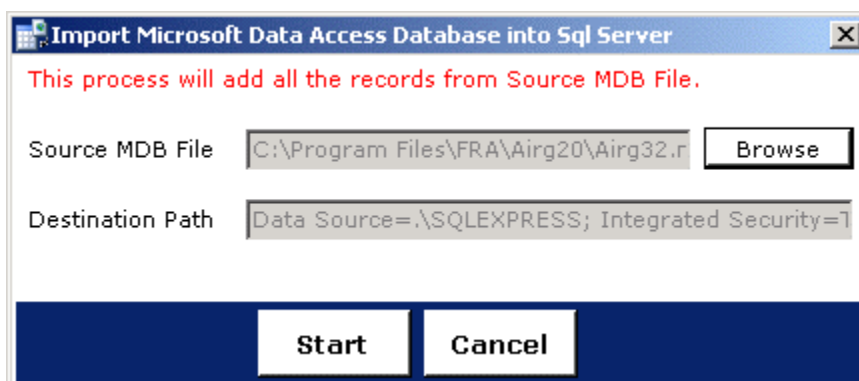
Import Microsoft Data Access Database into Sql Server

This process will add all the records from Source MDB File.

Source MDB File
C:\Program Files\FRA\Airg20\Airg32.r
Browse

Destination Path
Data Source=.\SQLEXPRESS; Integrated Security=T

Start
Cancel